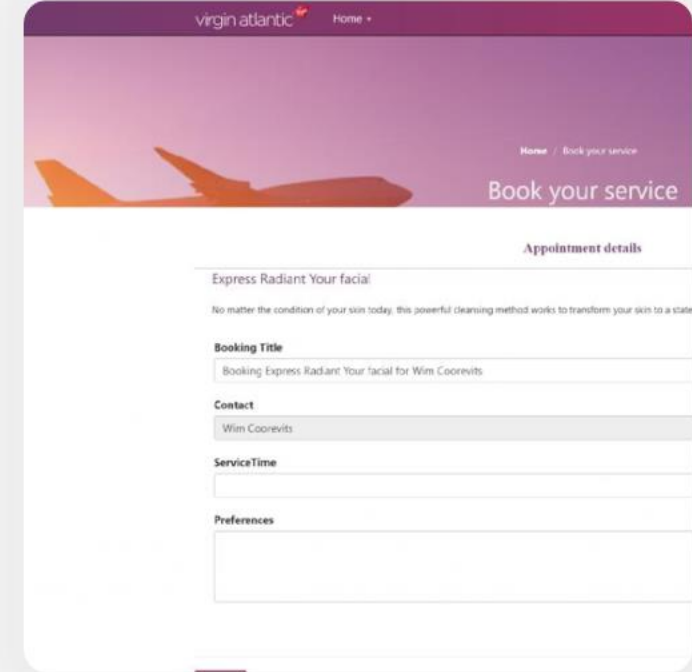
virgin atlantic

Home ▾

Home / Book your service

Book your service

Appointment details

Express Radiant Your facial

No matter the condition of your skin today, this powerful cleansing method works to transform your skin to a state

Booking Title

Booking Express Radiant Your facial for Wim Coorevits

Contact

Wim Coorevits

ServiceTime

Preferences